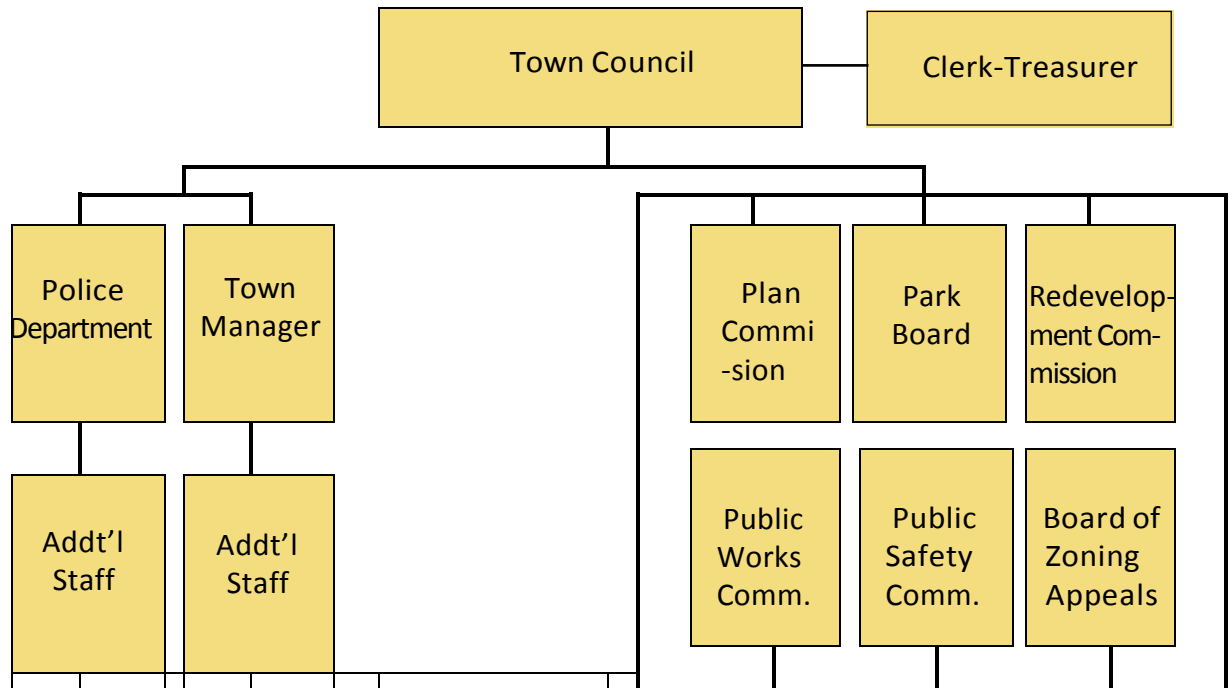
Town Council

Clerk-Treasurer

Police Department

Town Manager

Addt'l Staff

Addt'l Staff

Plan Commi-sion

Park Board

Redevelopment Commission

Public Works Comm.

Public Safety Comm.

Board of Zoning Appeals